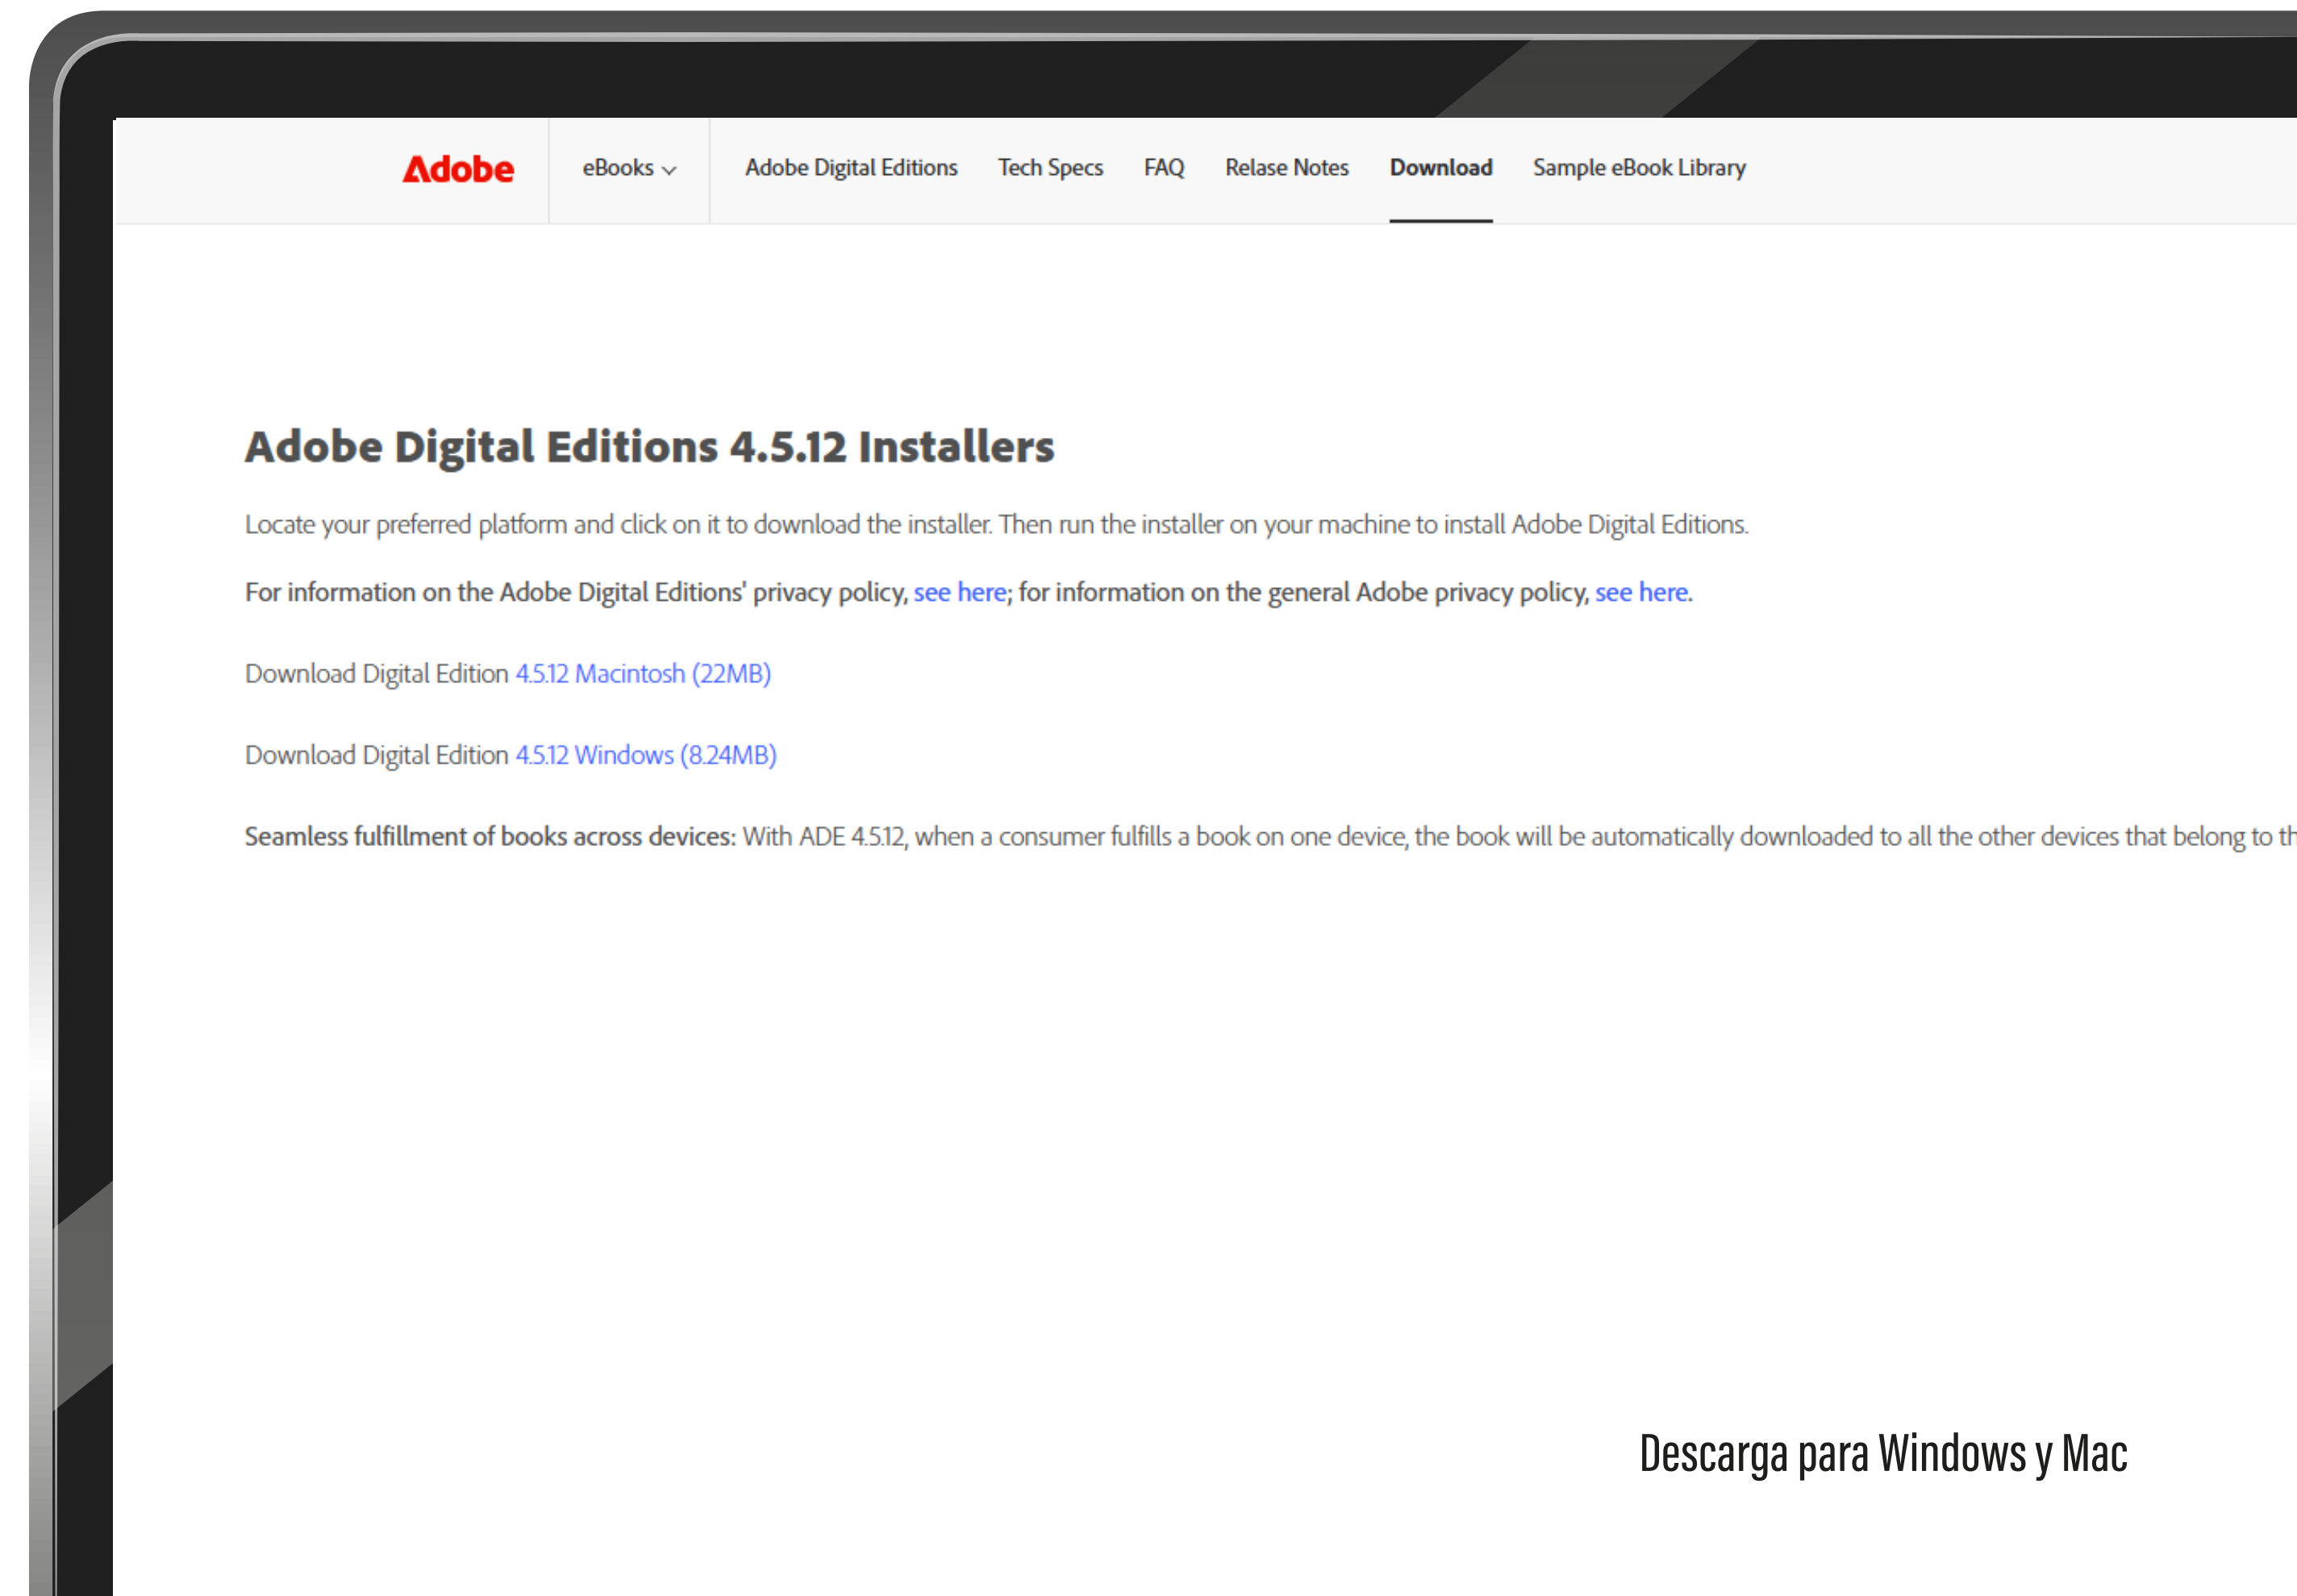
Adobe eBooks Adobe Digital Editions Tech Specs FAQ Relase Notes Download Sample eBook Library

Adobe Digital Editions 4.5.12 Installers

Locate your preferred platform and click on it to download the installer. Then run the installer on your machine to install Adobe Digital Editions.

For information on the Adobe Digital Editions' privacy policy, see here; for information on the general Adobe privacy policy, see here.

Download Digital Edition 4.5.12 Macintosh (22MB)

Download Digital Edition 4.5.12 Windows (8.24MB)

Seamless fulfillment of books across devices: With ADE 4.5.12, when a consumer fulfills a book on one device, the book will be automatically downloaded to all the other devices that belong to th

Descarga para Windows y Mac